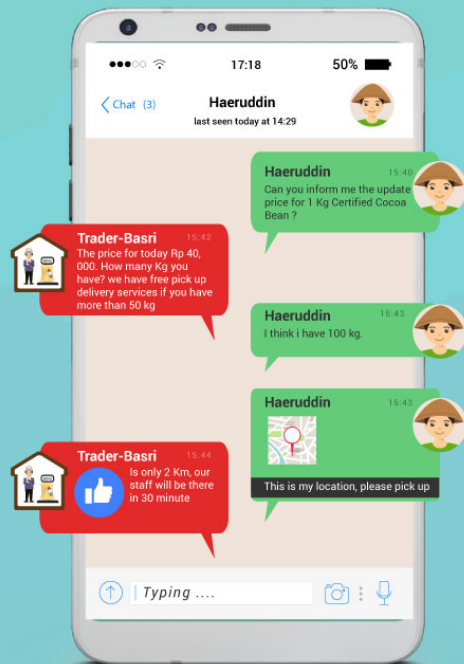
17:18

50%

Chat (3)

Haeruddin
last seen today at 14:29

Haeruddin 15:40
Can you inform me the update price for 1 Kg Certified Cocoa Bean ?

Trader-Basri 15:42
The price for today Rp 40, 000. How many Kg you have? we have free pick up delivery services if you have more than 50 kg

Haeruddin 15:43
I think i have 100 kg.

Haeruddin 15:43
This is my location, please pick up

Trader-Basri 15:44
Is only 2 Km, our staff will be there in 30 minute

Typing ....